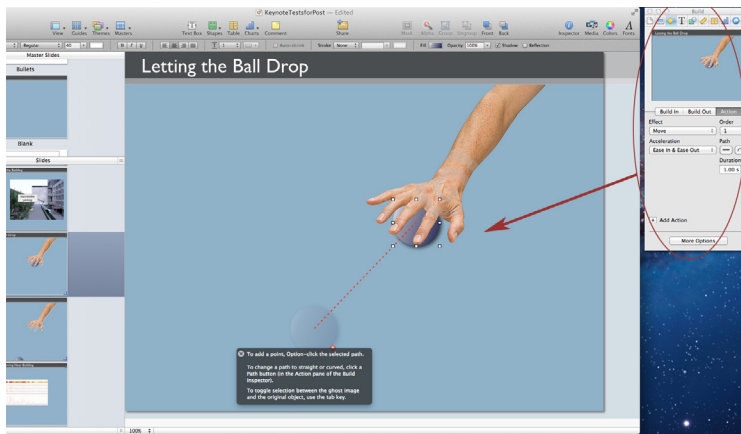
KeynoteTestsforPost — Edited

View Guides Themes Masters Text Box Shapes Table Charts Comment Share Mask Alpha Group Ungroup Front Back Inspector Media Colors Fonts

Regular 48 B I U Stroke: None Fill Opacity: 100% Shadow Reflection

Master Slides

Bullets

Blank

Slides

Letting the Ball Drop

To add a point, Option-click the selected path.

To change a path to straight or curved, click a Path button (in the Action pane of the Build Inspector).

To toggle selection between the ghost image and the original object, use the tab key.

100%

Build

Letting the Ball Drop

Build In Build Out Action

Effect Order
Move 1

Acceleration Path
Ease In & Ease Out

Duration
1.00 s

Add Action

More Options